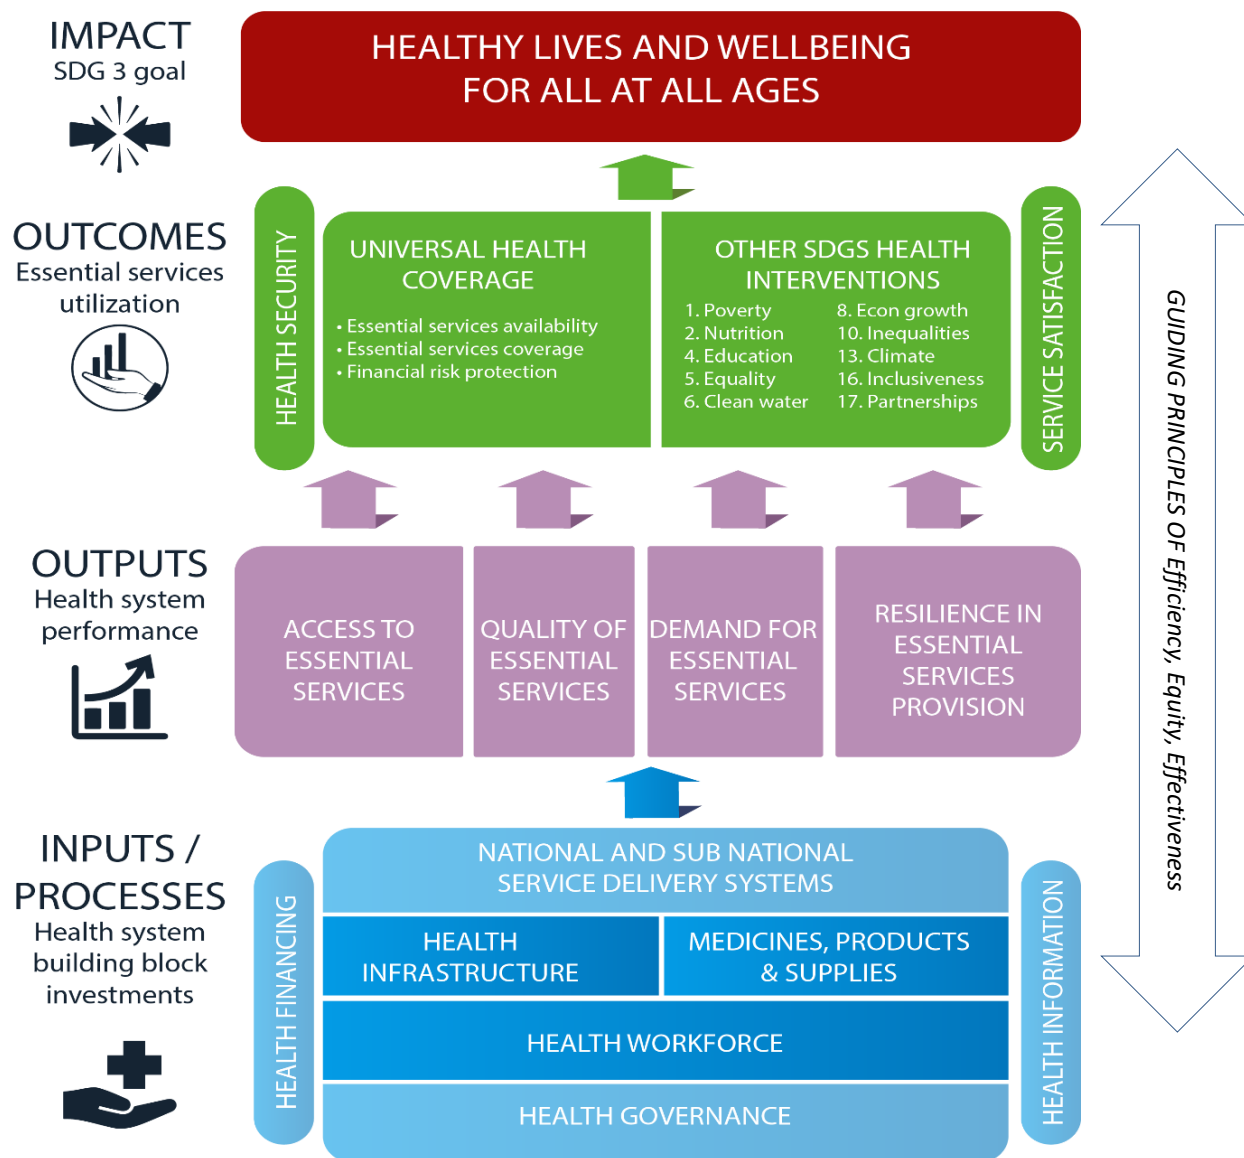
IMPACT
SDG 3 goal

HEALTHY LIVES AND WELLBEING FOR ALL AT ALL AGES

OUTCOMES
Essential services utilization

HEALTH SECURITY

UNIVERSAL HEALTH COVERAGE
• Essential services availability
• Essential services coverage
• Financial risk protection

OTHER SDGS HEALTH INTERVENTIONS
1. Poverty
2. Nutrition
4. Education
5. Equality
6. Clean water
8. Econ growth
10. Inequalities
13. Climate
16. Inclusiveness
17. Partnerships

SERVICE SATISFACTION

GUIDING PRINCIPLES OF Efficiency, Equity, Effectiveness

OUTPUTS
Health system performance

ACCESS TO ESSENTIAL SERVICES

QUALITY OF ESSENTIAL SERVICES

DEMAND FOR ESSENTIAL SERVICES

RESILIENCE IN ESSENTIAL SERVICES PROVISION

INPUTS / PROCESSES
Health system building block investments

HEALTH FINANCING

NATIONAL AND SUB NATIONAL SERVICE DELIVERY SYSTEMS

HEALTH INFRASTRUCTURE

MEDICINES, PRODUCTS & SUPPLIES

HEALTH WORKFORCE

HEALTH GOVERNANCE

HEALTH INFORMATION